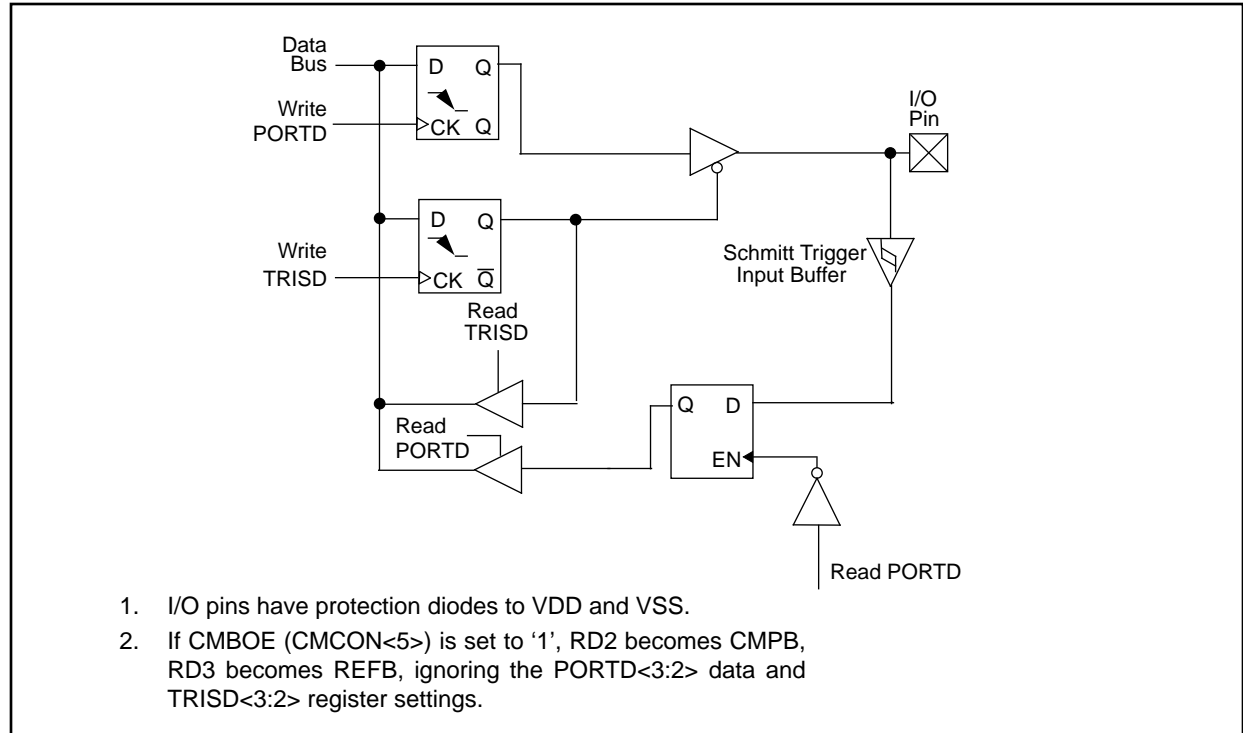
Data Bus

D Q

CK Q

Write PORTD

I/O Pin

D Q

CK $\overline{Q}$

Write TRISD

Schmitt Trigger Input Buffer

Read TRISD

Q D

EN

Read PORTD

Read PORTD

1. I/O pins have protection diodes to VDD and VSS.

2. If CMBOE (CMCON<5>) is set to ‘1’, RD2 becomes CMPB, RD3 becomes REFB, ignoring the PORTD<3:2> data and TRISD<3:2> register settings.